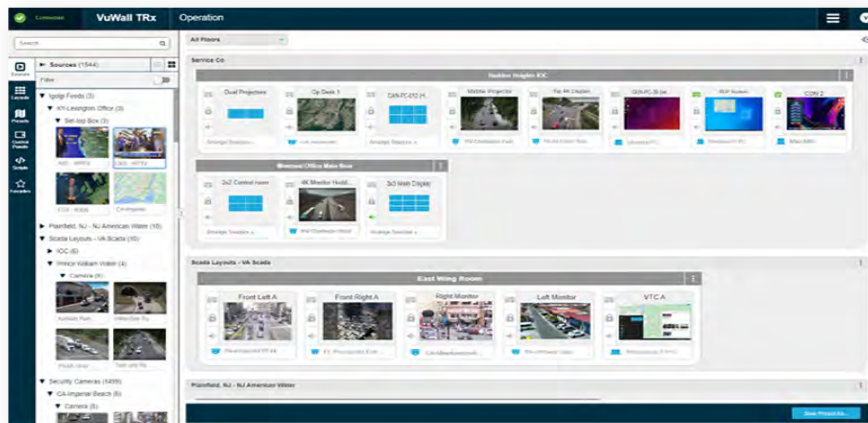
Connected VuWall TRx Operation

Search

Sources (1544)

Filter

Sources
Layouts
Presets
Control Panels
Scripts
Favorites

Igolge Feeds (3)
KY-Lexington Office (3)
Set-top Box (3)
ABC - WTVQ
CBS - WKYT
FOX - WDKY
CA-Imperial
Plainfield, NJ - NJ American Water (10)
Scada Layouts - VA Scada (10)
IOC (6)
Prince William Water (4)
Camera (4)
Ashburn Park
Interstate Ru
Prvidn Hour
Dark and Ru
Security Cameras (1499)
CA-Imperial Beach (6)
Camera (6)

All Floors

Service Co.

Dublin Heights EC

Dual Projector
Op Desk 1
CKR-PC-012 H
Mobile Projector
Op 44 Display
OCR-PC-26-04
RIP Room
COV 2

Wireless Office Main Row

2x2 Control room
4K Monitor Hold
3x3 Main Display

Scada Layouts - VA Scada

East Wing Room

Front Left A
Front Right A
Right Monitor
Left Monitor
VTC A

Plainfield, NJ - NJ American Water

Show Preset Ar...